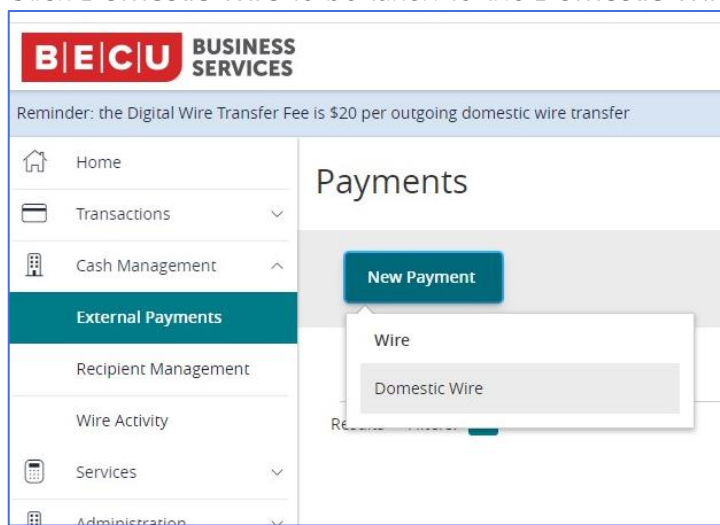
Click Domestic Wire to be taken to the Domestic Wir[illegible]

B|E|C|U BUSINESS SERVICES

Reminder: the Digital Wire Transfer Fee is $20 per outgoing domestic wire transfer

Home
Transactions
Cash Management
External Payments
Recipient Management
Wire Activity
Services
Administration

Payments

New Payment

Wire
Domestic Wire

Results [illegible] Filter: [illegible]